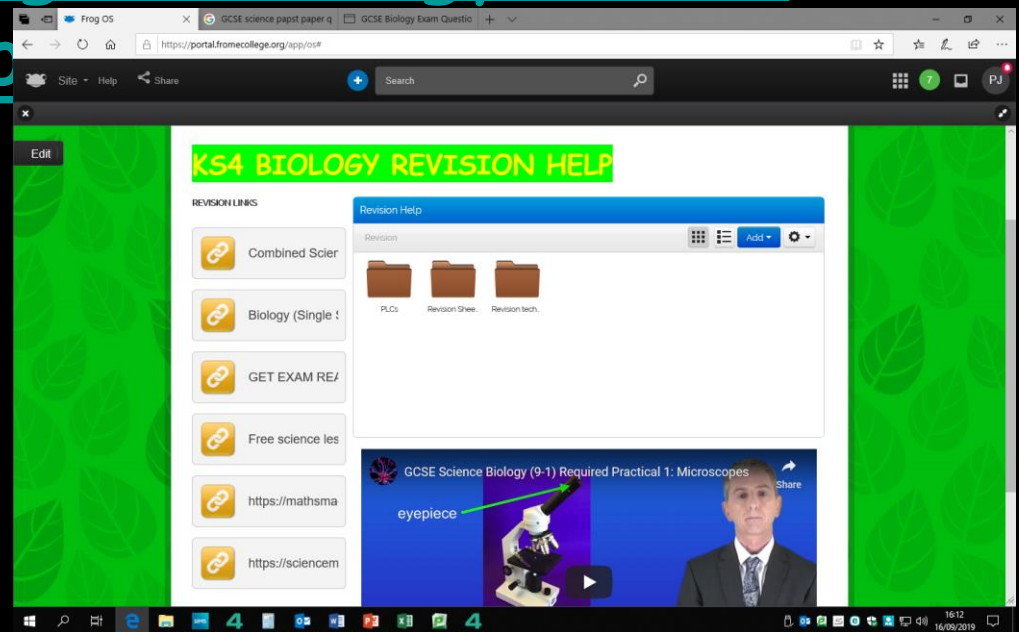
Frog OS
GCSE science papst paper q
GCSE Biology Exam Questio
https://portal.fromecollege.org/app/os#
Site Help Share
Search
7
PJ
Edit
KS4 BIOLOGY REVISION HELP
REVISION LINKS
Combined Scier
Biology (Single S
GET EXAM RE/
Free science les
https://mathsma
https://sciencem
Revision Help
Revision
Add
PLCs
Revision Shee..
Revision tech..
GCSE Science Biology (9-1) Required Practical 1: Microscopes
Share
eyepiece
16:12
16/09/2019